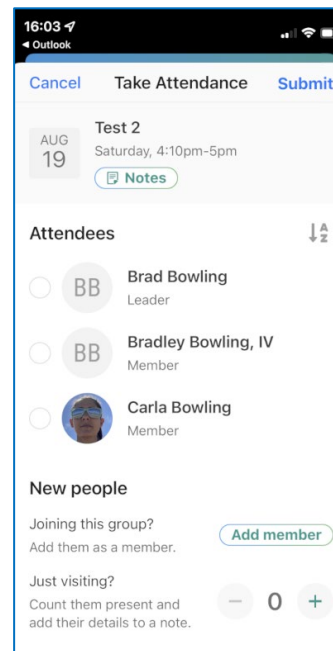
16:03
◂ Outlook

Cancel Take Attendance Submit

AUG 19 Test 2
Saturday, 4:10pm-5pm
Notes

Attendees

BB Brad Bowling
Leader

BB Bradley Bowling, IV
Member

Carla Bowling
Member

New people

Joining this group?
Add them as a member.
Add member

Just visiting?
Count them present and add their details to a note.
− 0 +